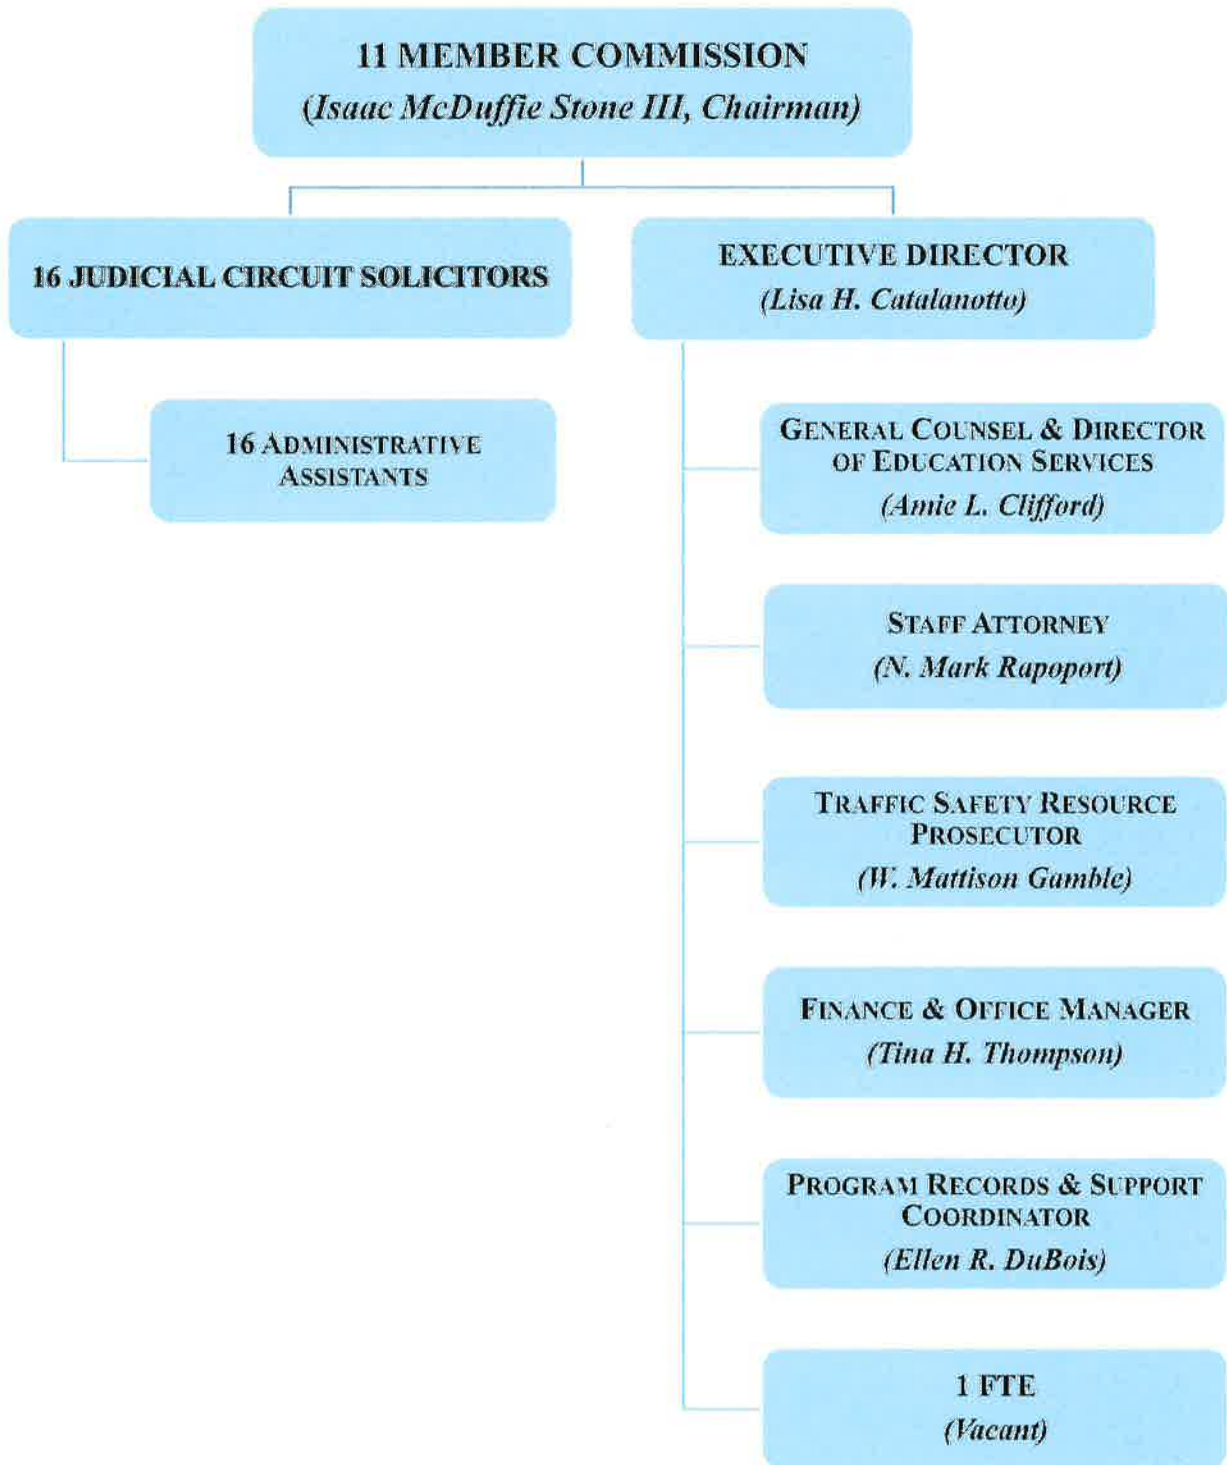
11 MEMBER COMMISSION
(Isaac McDuffie Stone III, Chairman)

16 JUDICIAL CIRCUIT SOLICITORS

16 ADMINISTRATIVE ASSISTANTS

EXECUTIVE DIRECTOR
(Lisa H. Catalanotto)

GENERAL COUNSEL & DIRECTOR OF EDUCATION SERVICES
(Amie L. Clifford)

STAFF ATTORNEY
(N. Mark Rapoport)

TRAFFIC SAFETY RESOURCE PROSECUTOR
(W. Mattison Gamble)

FINANCE & OFFICE MANAGER
(Tina H. Thompson)

PROGRAM RECORDS & SUPPORT COORDINATOR
(Ellen R. DuBois)

1 FTE
(Vacant)